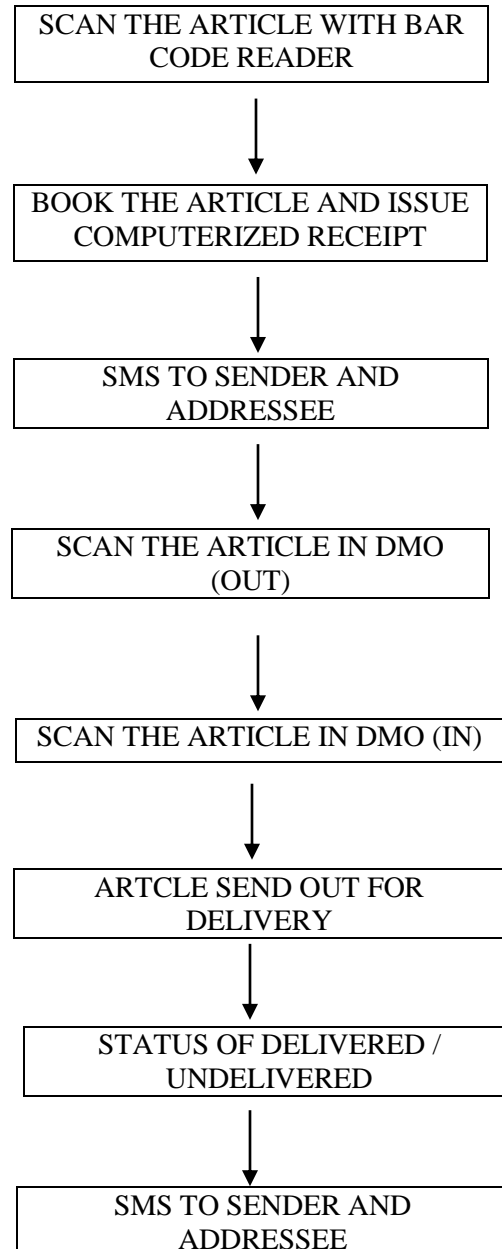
SCAN THE ARTICLE WITH BAR CODE READER

BOOK THE ARTICLE AND ISSUE COMPUTERIZED RECEIPT

SMS TO SENDER AND ADDRESSEE

SCAN THE ARTICLE IN DMO (OUT)

SCAN THE ARTICLE IN DMO (IN)

ARTCLE SEND OUT FOR DELIVERY

STATUS OF DELIVERED / UNDELIVERED

SMS TO SENDER AND ADDRESSEE